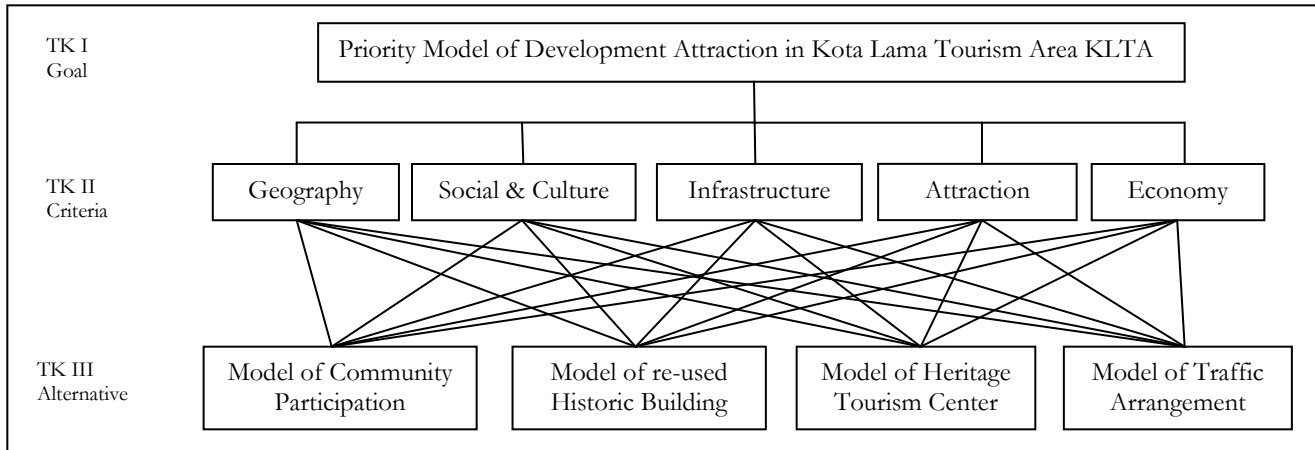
TK I
Goal

Priority Model of Development Attraction in Kota Lama Tourism Area KLTA

TK II
Criteria

Geography

Social & Culture

Infrastructure

Attraction

Economy

TK III
Alternative

Model of Community Participation

Model of re-used Historic Building

Model of Heritage Tourism Center

Model of Traffic Arrangement